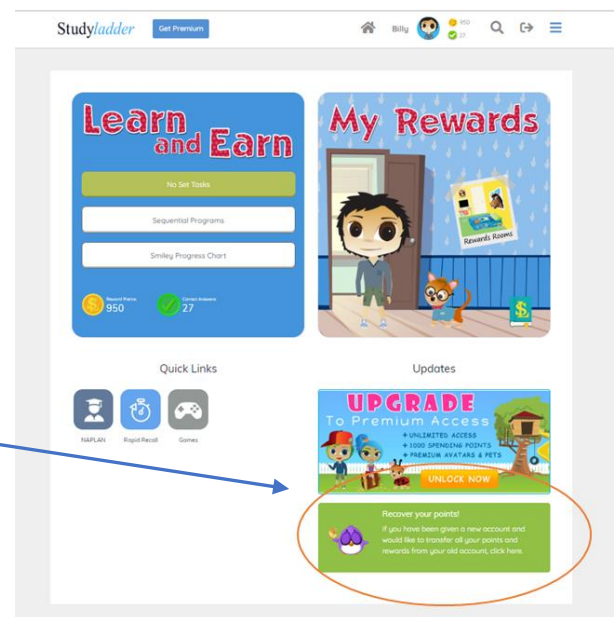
Studyladder Get Premium

Billy 950 27

Learn and Earn

No Set Tasks

Sequential Programs

Smiley Progress Chart

Reward Points 950

Correct Answers 27

My Rewards

Rewards Rooms

Quick Links

NAPLAN

Rapid Recall

Games

Updates

UPGRADE To Premium Access

+ UNLIMITED ACCESS
+ 1000 SPENDING POINTS
+ PREMIUM AVATARS & PETS

UNLOCK NOW

Recover your points!

If you have been given a new account and would like to transfer all your points and rewards from your old account, click here.